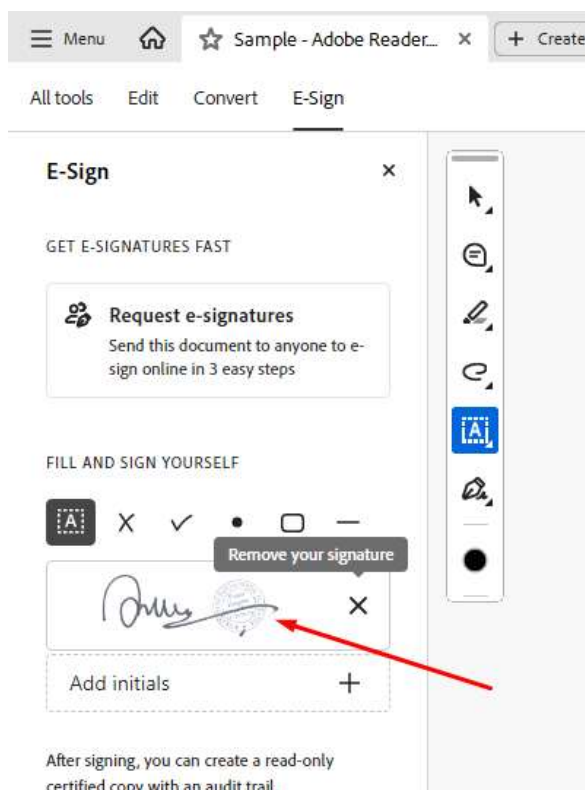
Menu

Sample - Adobe Reader... ×

+ Create

All tools Edit Convert E-Sign

E-Sign ×

GET E-SIGNATURES FAST

Request e-signatures

Send this document to anyone to e-sign online in 3 easy steps

FILL AND SIGN YOURSELF

Remove your signature

Add initials +

After signing, you can create a read-only certified copy with an audit trail